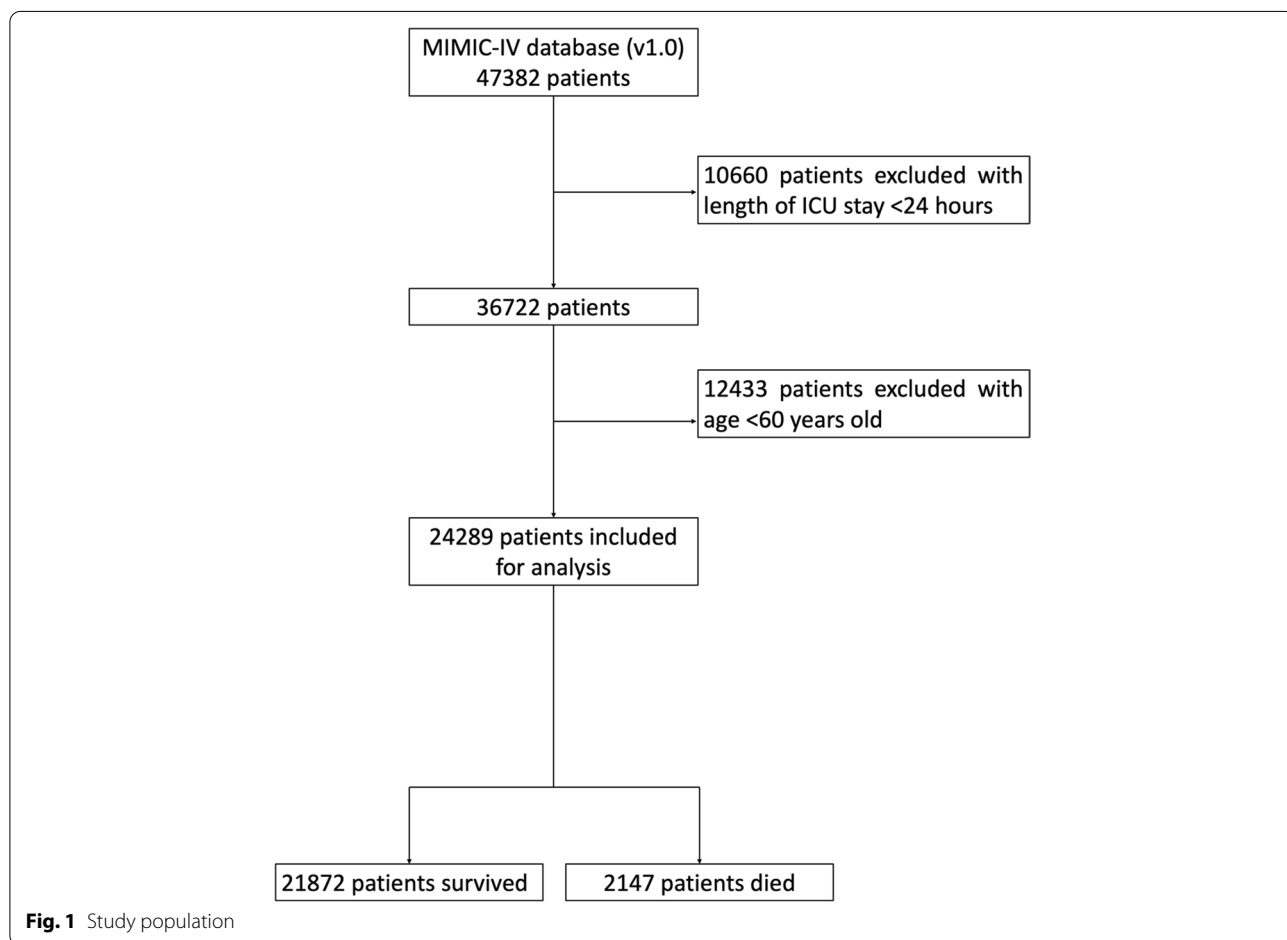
MIMIC-IV database (v1.0)
47382 patients

10660 patients excluded with length of ICU stay <24 hours

36722 patients

12433 patients excluded with age <60 years old

24289 patients included for analysis

21872 patients survived

2147 patients died

**Fig. 1** Study population